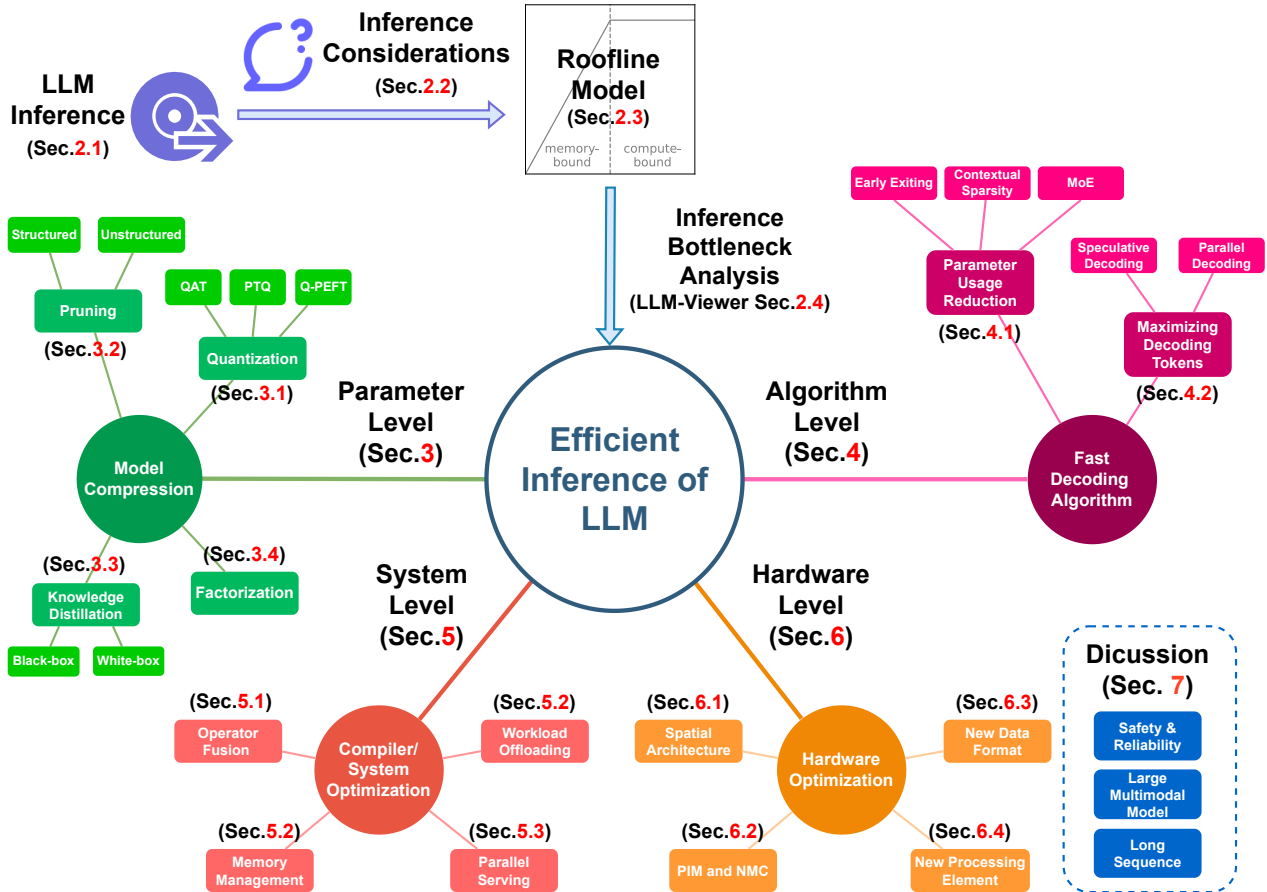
LLM Inference (Sec.2.1)

Inference Considerations (Sec.2.2)

Roofline Model (Sec.2.3)

memory-bound

compute-bound

Inference Bottleneck Analysis (LLM-Viewer Sec.2.4)

Efficient Inference of LLM

Structured

Unstructured

Pruning

(Sec.3.2)

QAT

PTQ

Q-PEFT

Quantization

(Sec.3.1)

Parameter Level (Sec.3)

Model Compression

(Sec.3.3)

Knowledge Distillation

Black-box

White-box

(Sec.3.4)

Factorization

Early Exiting

Contextual Sparsity

MoE

Parameter Usage Reduction

(Sec.4.1)

Speculative Decoding

Parallel Decoding

Maximizing Decoding Tokens

(Sec.4.2)

Algorithm Level (Sec.4)

Fast Decoding Algorithm

System Level (Sec.5)

Hardware Level (Sec.6)

(Sec.5.1)

Operator Fusion

(Sec.5.2)

Workload Offloading

Compiler/ System Optimization

(Sec.5.2)

Memory Management

(Sec.5.3)

Parallel Serving

(Sec.6.1)

Spatial Architecture

(Sec.6.3)

New Data Format

Hardware Optimization

(Sec.6.2)

PIM and NMC

(Sec.6.4)

New Processing Element

Dicussion (Sec. 7)

Safety & Reliability

Large Multimodal Model

Long Sequence